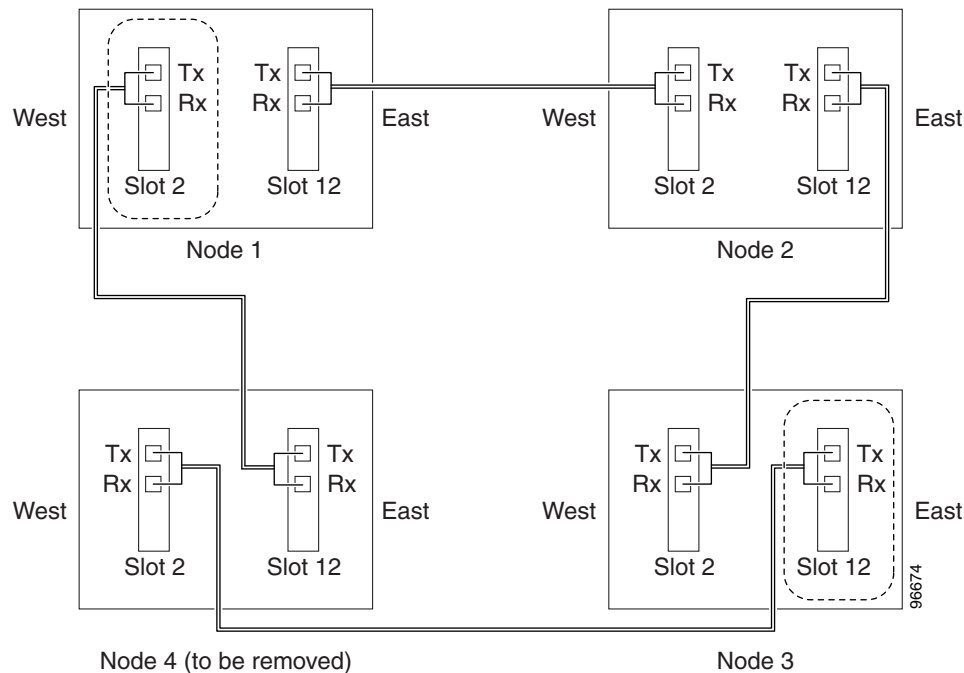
West
Tx
Rx
Slot 2
Tx
Rx
Slot 12
East
Node 1

West
Tx
Rx
Slot 2
Tx
Rx
Slot 12
East
Node 2

West
Tx
Rx
Slot 2
Tx
Rx
Slot 12
East
Node 4 (to be removed)

West
Tx
Rx
Slot 2
Tx
Rx
Slot 12
East
Node 3

96674